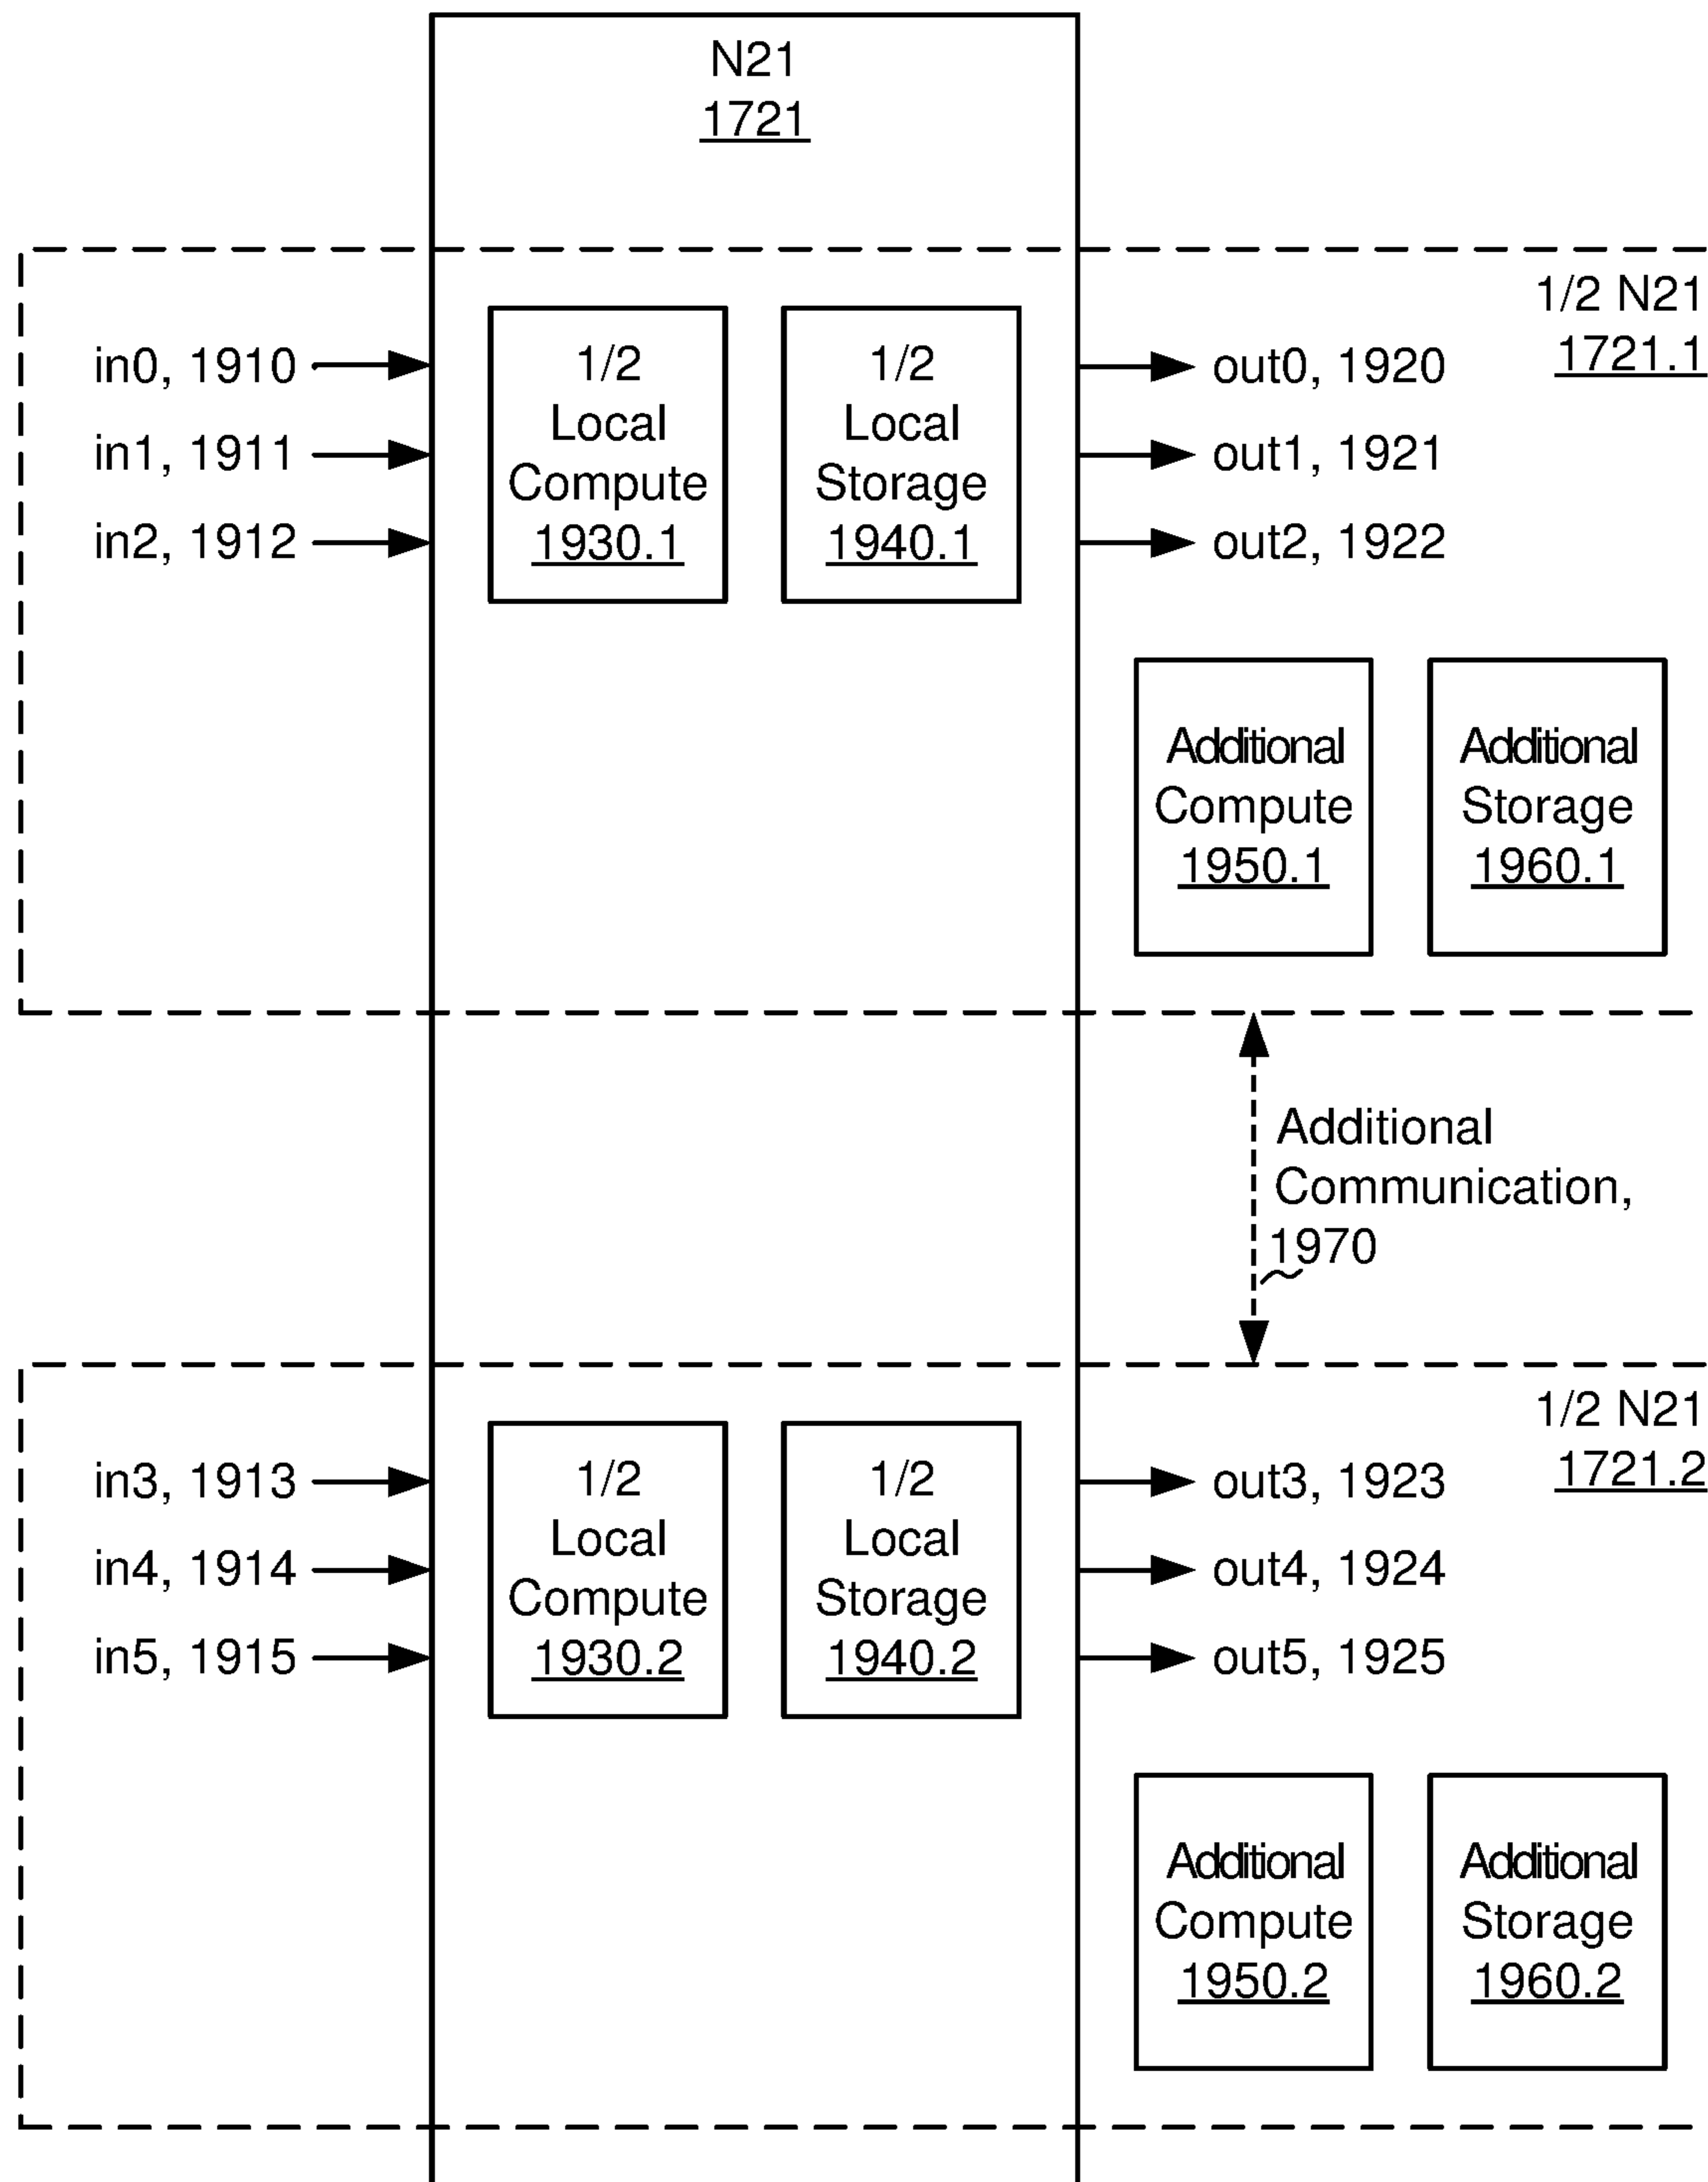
N21
1721

1/2 N21
1721.1

in0, 1910
in1, 1911
in2, 1912

1/2
Local
Compute
1930.1

1/2
Local
Storage
1940.1

out0, 1920
out1, 1921
out2, 1922

Additional
Compute
1950.1

Additional
Storage
1960.1

Additional
Communication,
1970

1/2 N21
1721.2

in3, 1913
in4, 1914
in5, 1915

1/2
Local
Compute
1930.2

1/2
Local
Storage
1940.2

out3, 1923
out4, 1924
out5, 1925

Additional
Compute
1950.2

Additional
Storage
1960.2